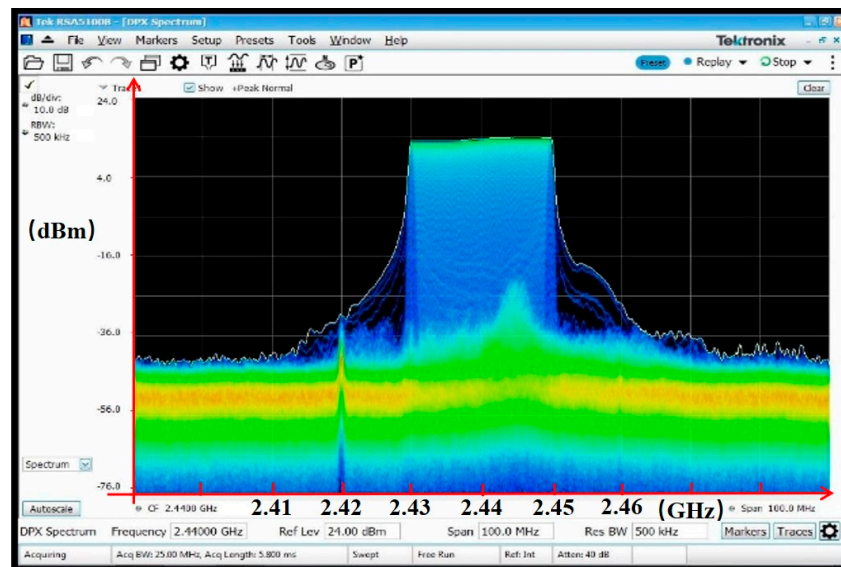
Tek RSA5100B - [DPX Spectrum]

File View Markers Setup Presets Tools Window Help

Tektronix

Preset Replay Stop

dB/div: 10.0 dB

RBW: 500 kHz

Trace Show +Peak Normal

Clear

24.0

4.0

(dBm)

-16.0

-36.0

-56.0

-76.0

Spectrum

Autoscale

CF 2.4400 GHz

2.41 2.42 2.43 2.44 2.45 2.46 (GHz)

Span 100.0 MHz

DPX Spectrum Frequency 2.44000 GHz Ref Lev 24.00 dBm Span 100.0 MHz Res BW 500 kHz Markers Traces

Acquiring Acq BW: 25.00 MHz, Acq Length: 5.800 ms Swept Free Run Ref: Int Atten: 40 dB